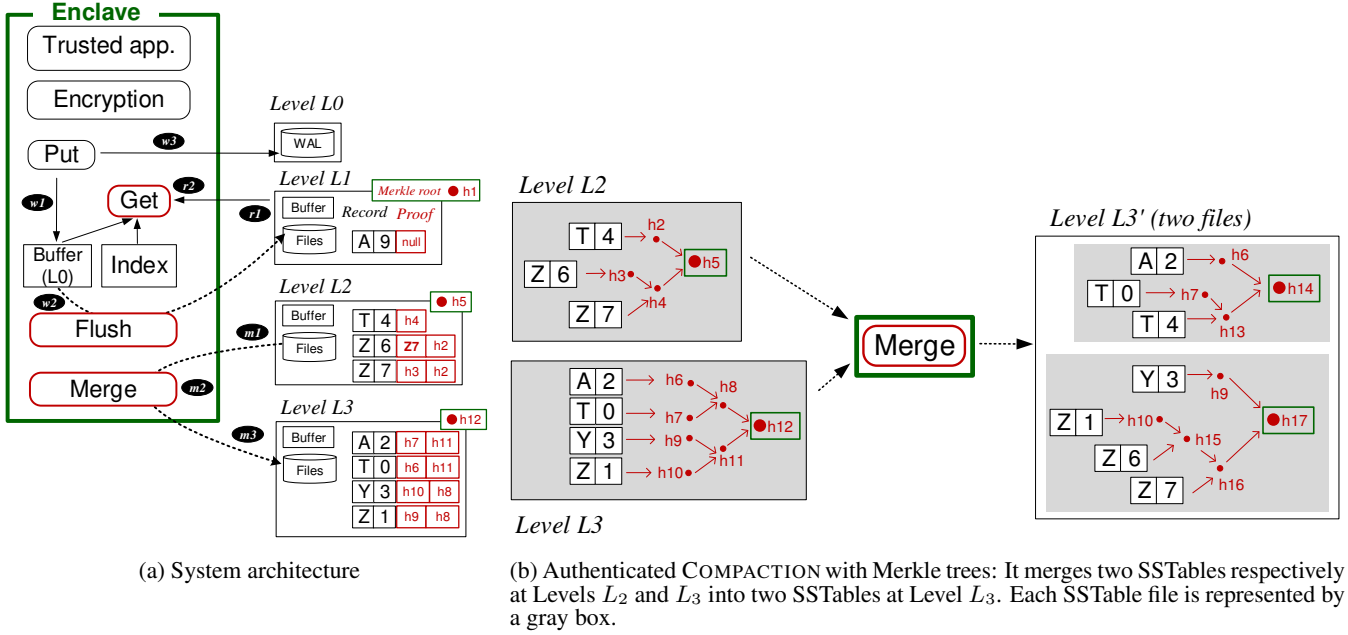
Enclave

Trusted app.

Encryption

Put

w3

Get

r2

w1

Buffer (L0)

Index

w2

Flush

Merge

m1

m2

m3

Level L0

WAL

Level L1

Merkle root h1

r1

Buffer

Record Proof

Files

| A | 9 | null |
|---|---|---|

Level L2

h5

Buffer

Files

| T | 4 | h4 | |
|---|---|---|---|
| Z | 6 | Z7 | h2 |
| Z | 7 | h3 | h2 |

Level L3

h12

Buffer

Files

| A | 2 | h7 | h11 |
|---|---|---|---|
| T | 0 | h6 | h11 |
| Y | 3 | h10 | h8 |
| Z | 1 | h9 | h8 |

Level L2

T 4 h2

Z 6 h3 h5

Z 7 h4

A 2 h6 h8

T 0 h7 h12

Y 3 h9 h11

Z 1 h10

Level L3

Merge

Level L3' (two files)

A 2 h6

T 0 h7 h14

T 4 h13

Y 3 h9

Z 1 h10 h17

h15

Z 6

Z 7 h16

(a) System architecture

(b) Authenticated COMPACTION with Merkle trees: It merges two SSTables respectively at Levels $L_2$ and $L_3$ into two SSTables at Level $L_3$. Each SSTable file is represented by a gray box.